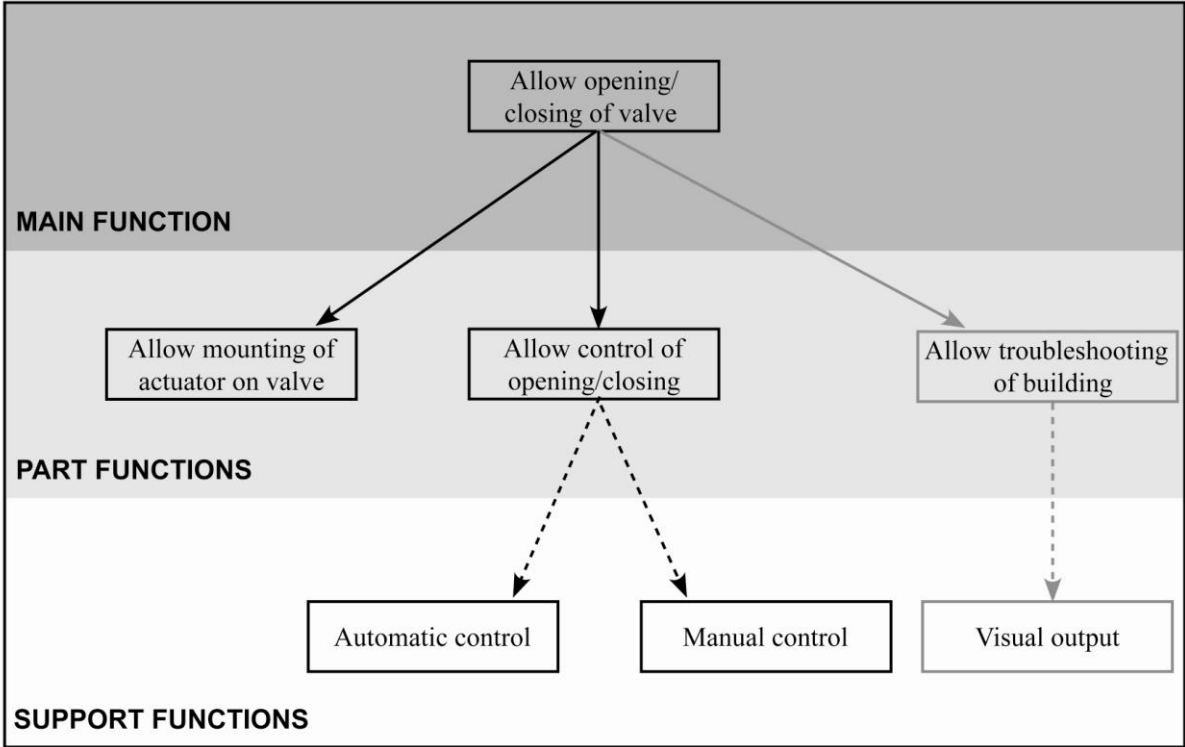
Allow opening/ closing of valve

MAIN FUNCTION

Allow mounting of actuator on valve

Allow control of opening/closing

Allow troubleshooting of building

PART FUNCTIONS

Automatic control

Manual control

Visual output

SUPPORT FUNCTIONS